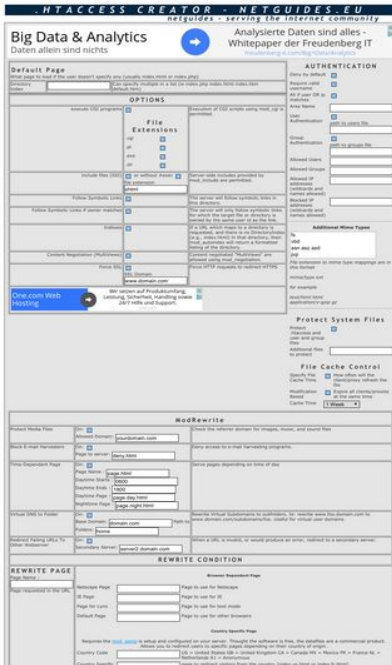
.HTACCESS CREATOR - NETGUIDES.EU
netguides - serving the internet community

Big Data & Analytics
Daten allein sind nichts

Analysierte Daten sind alles - Whitepaper der Freudenberg IT
freudenberg-it.com/Big+Data/Analytics

Default Page
What page to load if the user doesn't specify any (usually index.html or index.php)
Directory Index
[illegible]

OPTIONS
execute CGI programs
Execution of CGI scripts using mod_cgi is permitted.
File Extensions
.cgi
.pl
.exe
.sh
Include files (SSI)
or without .exec
file extension
.shtml
Server-side includes provided by mod_include are permitted.
Follow Symbolic Links
The server will follow symbolic links in this directory.
Follow Symbolic Links if owner matches
The server will only follow symbolic links for which the target file or directory is owned by the same user id as the link.
Indexes
If a URL which maps to a directory is requested, and there is no DirectoryIndex (e.g., index.html) in that directory, then mod_autoindex will return a formatted listing of the directory.
Content Negotiation (MultiViews)
Content negotiated "MultiViews" are allowed using mod_negotiation.
Force SSL
SSL Domain
www.domain.com
Force HTTP requests to redirect HTTPS

One.com Web Hosting
Wir setzen auf Produktumfang, Leistung, Sicherheit, Handling sowie 24/7 Hilfe und Support.

AUTHENTICATION
Deny by default
Require valid username
All if user OR ip matches
Area Name
User Authentication
path to users file
Group Authentication
path to groups file
Allowed Users
Allowed Groups
Allowed IP addresses (wildcards and names allowed)
Blocked IP addresses (wildcards and names allowed)

Additional Mime Types
.abd
aaa aaa.aaa
.jpg
File extension to mime type mappings are in this format
mime/type ext
for example
text/html htm
application/x-gzip gz

Protect System Files
Protect .htaccess and user and group files
Additional files to protect

File Cache Control
Specify File Cache Time
How often will the client/proxy refresh the file
Modification Based
Expire all clients/proxies at the same time
Cache Time
1 Week

ModRewrite
Protect Media Files
On
Allowed Domain
yourdomain.com
Check the referrer domain for images, music, and sound files
Block E-mail Harvesters
On
Page to server
deny.html
Deny access to e-mail harvesting programs.
Time Dependant Page
On
Page Name
page.html
Daytime Starts
0600
Daytime Ends
1800
Daytime Page
page.day.html
Nighttime Page
page.night.html
Serve pages depending on time of day
Virtual DNS to Folder
On
Base Domain
domain.com
Path to
Folders
home
Rewrite Virtual Subdomains to subfolders. ie: rewrite www.foo.domain.com to www.domain.com/subdomains/foo. Useful for virtual user domains.
Redirect Failing URLs To Other Webserver
On
Secondary Server
server2.domain.com
When a URL is invalid, or would produce an error, redirect to a secondary server.

REWRITE CONDITION
REWRITE PAGE
Page Name
Page requested in the URL
Browser Dependant Page
Netscape Page
Page to use for Netscape
IE Page
Page to use for IE
Page for Lynx
Page to use for text mode
Default Page
Page to use for other browsers
Country Specific Page
Requires the mod_geoip is setup and configured on your server. Thought the software is free, the dataflies are a commercial product. Allows you to redirect users to specific pages depending on their country of origin.
Country Code
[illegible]
Country Specific
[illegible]